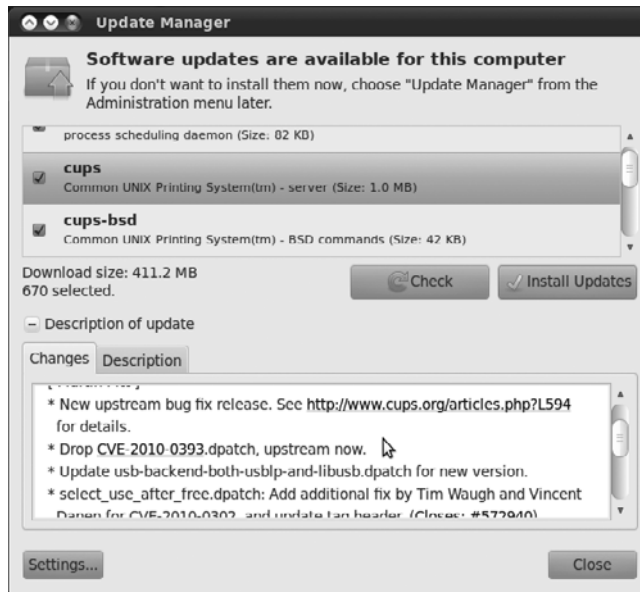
Update Manager

Software updates are available for this computer

If you don't want to install them now, choose "Update Manager" from the Administration menu later.

process scheduling daemon (Size: 82 KB)

cups
Common UNIX Printing System(tm) - server (Size: 1.0 MB)

cups-bsd
Common UNIX Printing System(tm) - BSD commands (Size: 42 KB)

Download size: 411.2 MB
670 selected.

Check

Install Updates

Description of update

Changes

Description

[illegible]
* New upstream bug fix release. See http://www.cups.org/articles.php?L594 for details.
* Drop CVE-2010-0393.dpatch, upstream now.
* Update usb-backend-both-usblp-and-libusb.dpatch for new version.
* select_use_after_free.dpatch: Add additional fix by Tim Waugh and Vincent Danen for CVE-2010-0302, and update tag header. (Closes: #572940)

Settings...

Close